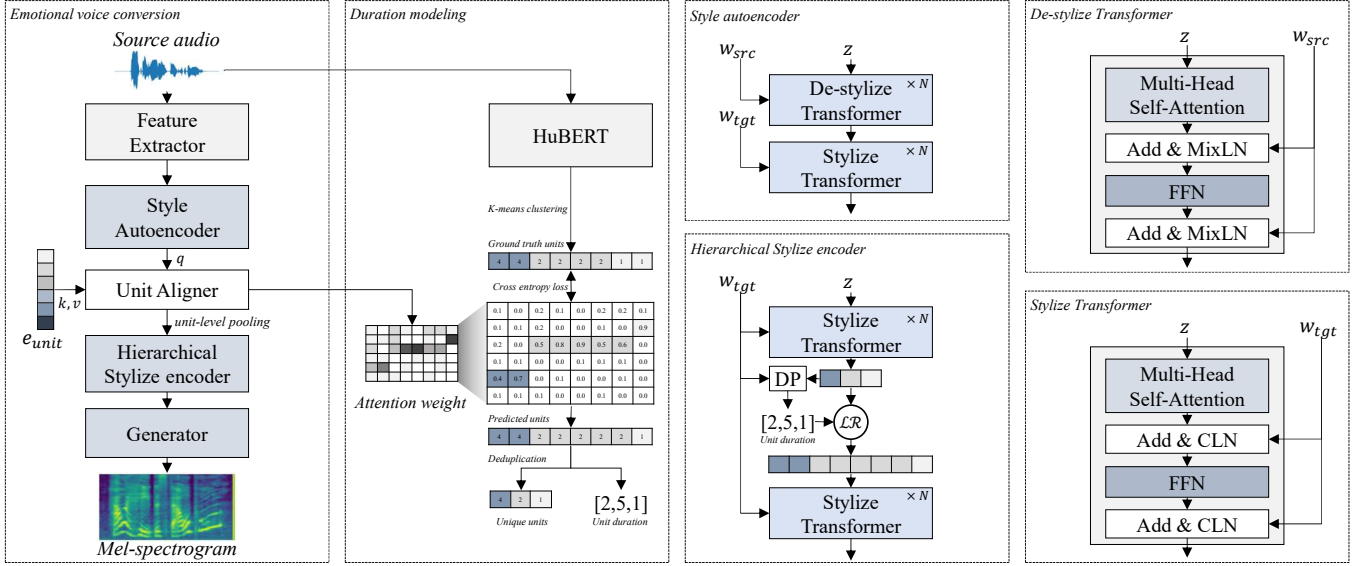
Emotional voice conversion

Source audio

Feature Extractor

Style Autoencoder

$q$

$k, v$

$e_{unit}$

Unit Aligner

unit-level pooling

Hierarchical Stylize encoder

Generator

Mel-spectrogram

Duration modeling

HuBERT

K-means clustering

Ground truth units

| 4 | 4 | 2 | 2 | 2 | 2 | 1 | 1 |
|---|---|---|---|---|---|---|---|

Cross entropy loss

| 0.1 | 0.0 | 0.2 | 0.1 | 0.0 | 0.2 | 0.2 | 0.1 |
|---|---|---|---|---|---|---|---|
| 0.1 | 0.1 | 0.2 | 0.0 | 0.0 | 0.1 | 0.0 | 0.9 |
| 0.2 | 0.0 | 0.5 | 0.8 | 0.9 | 0.5 | 0.6 | 0.0 |
| 0.1 | 0.1 | 0.0 | 0.0 | 0.1 | 0.1 | 0.1 | 0.0 |
| 0.4 | 0.7 | 0.0 | 0.1 | 0.0 | 0.0 | 0.1 | 0.0 |
| 0.1 | 0.1 | 0.1 | 0.0 | 0.0 | 0.1 | 0.0 | 0.0 |

Attention weight

Predicted units

| 4 | 4 | 2 | 2 | 2 | 2 | 2 | 1 |
|---|---|---|---|---|---|---|---|

Deduplication

| 4 | 2 | 1 |
|---|---|---|

Unique units

[2,5,1]

Unit duration

Style autoencoder

$w_{src}$

$z$

De-stylize Transformer

$\times N$

$w_{tgt}$

Stylize Transformer

$\times N$

Hierarchical Stylize encoder

$w_{tgt}$

$z$

Stylize Transformer

$\times N$

DP

[2,5,1]

Unit duration

$\mathcal{LR}$

Stylize Transformer

$\times N$

De-stylize Transformer

$z$

$w_{src}$

Multi-Head Self-Attention

Add & MixLN

FFN

Add & MixLN

Stylize Transformer

$z$

$w_{tgt}$

Multi-Head Self-Attention

Add & CLN

FFN

Add & CLN